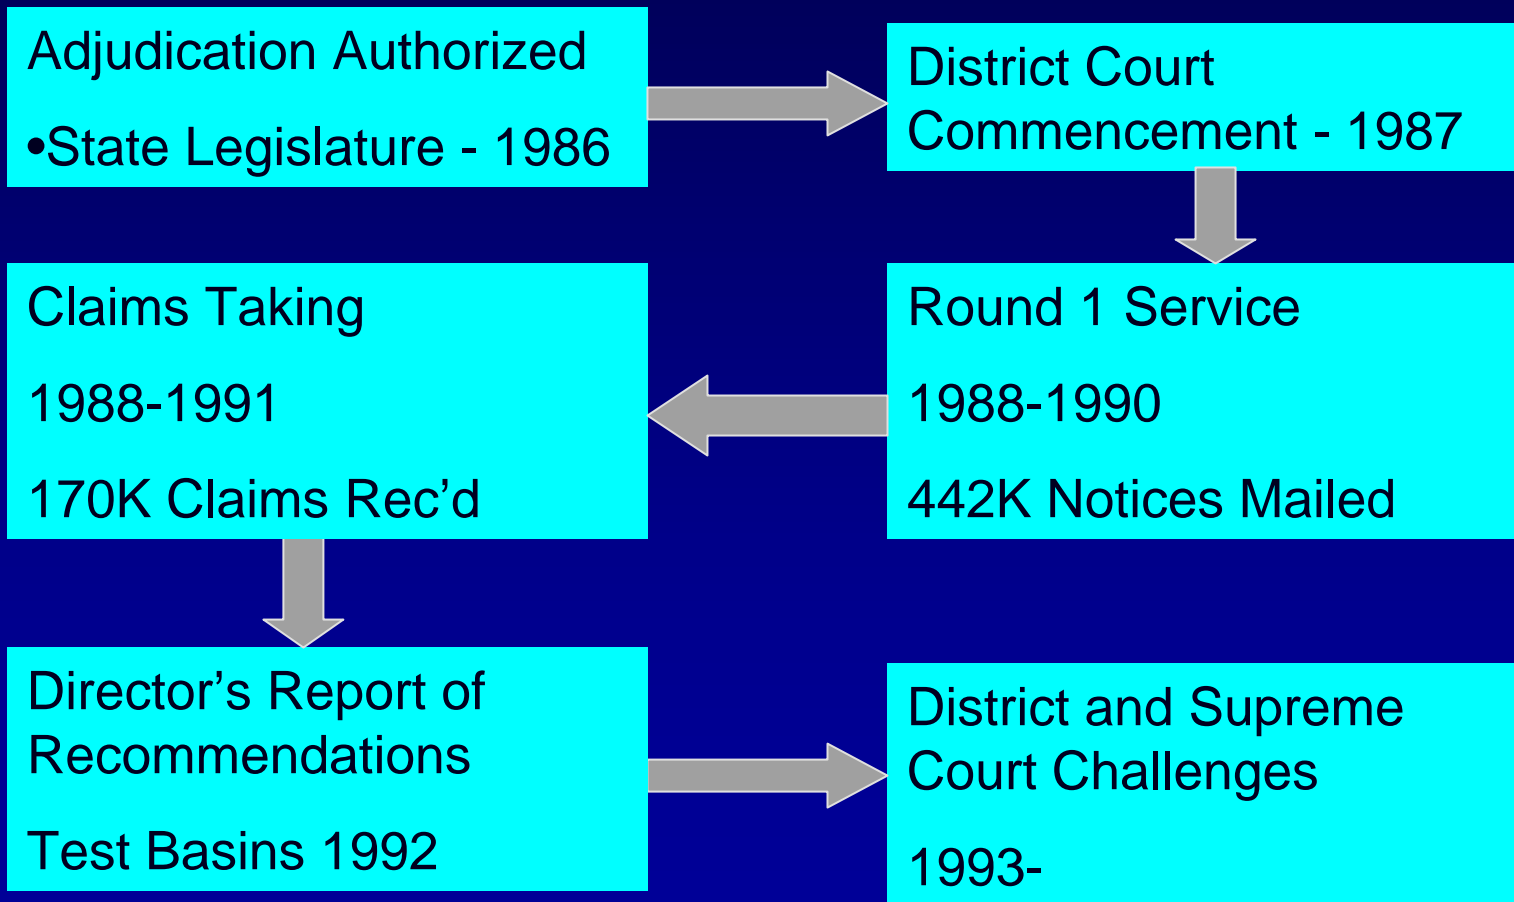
Adjudication Authorized

•State Legislature - 1986

District Court Commencement - 1987

Round 1 Service

1988-1990

442K Notices Mailed

Claims Taking

1988-1991

170K Claims Rec’d

Director’s Report of Recommendations

Test Basins 1992

District and Supreme Court Challenges

1993-